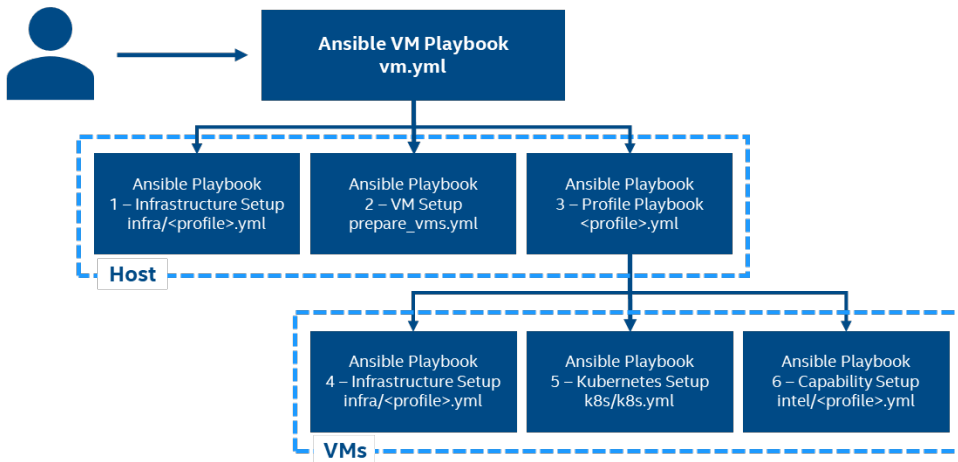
Ansible VM Playbook
vm.yml

Ansible Playbook
1 – Infrastructure Setup
infra/<profile>.yml

Ansible Playbook
2 – VM Setup
prepare_vms.yml

Ansible Playbook
3 – Profile Playbook
<profile>.yml

Host

Ansible Playbook
4 – Infrastructure Setup
infra/<profile>.yml

Ansible Playbook
5 – Kubernetes Setup
k8s/k8s.yml

Ansible Playbook
6 – Capability Setup
intel/<profile>.yml

VMs